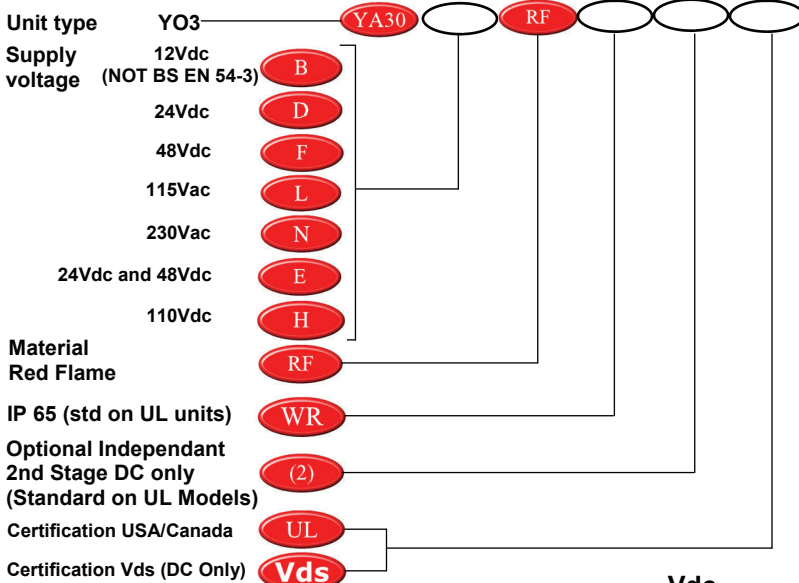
Unit type YO3 YA30 RF

Supply voltage
12Vdc (NOT BS EN 54-3) B
24Vdc D
48Vdc F
115Vac L
230Vac N
24Vdc and 48Vdc E
110Vdc H

Material Red Flame RF

IP 65 (std on UL units) WR

Optional Independant 2nd Stage DC only (Standard on UL Models) (2)

Certification USA/Canada UL

Certification Vds (DC Only) Vds

Vds